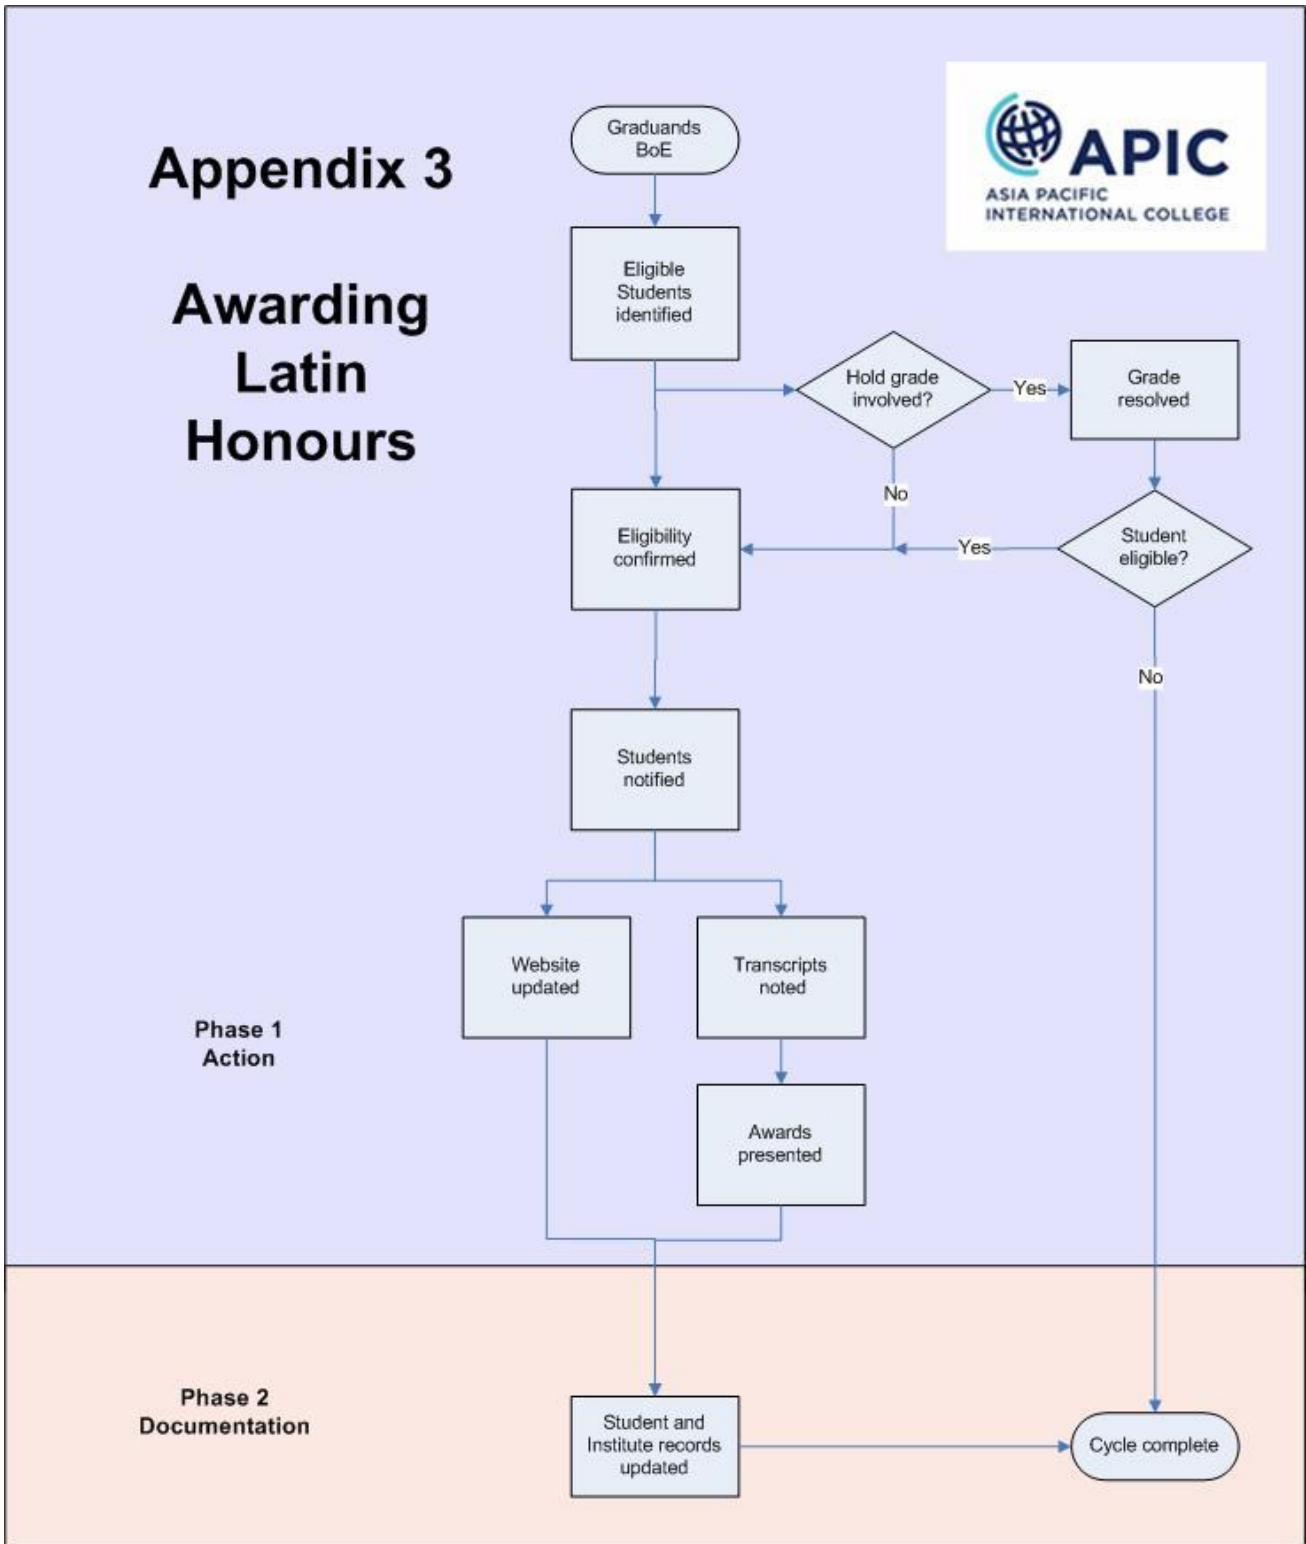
Appendix 3

Awarding Latin Honours

APIC
ASIA PACIFIC INTERNATIONAL COLLEGE

Graduands BoE

Eligible Students identified

Hold grade involved?

Yes

Grade resolved

No

Eligibility confirmed

Yes

Student eligible?

No

Students notified

Website updated

Transcripts noted

Awards presented

Phase 1 Action

Phase 2 Documentation

Student and Institute records updated

Cycle complete